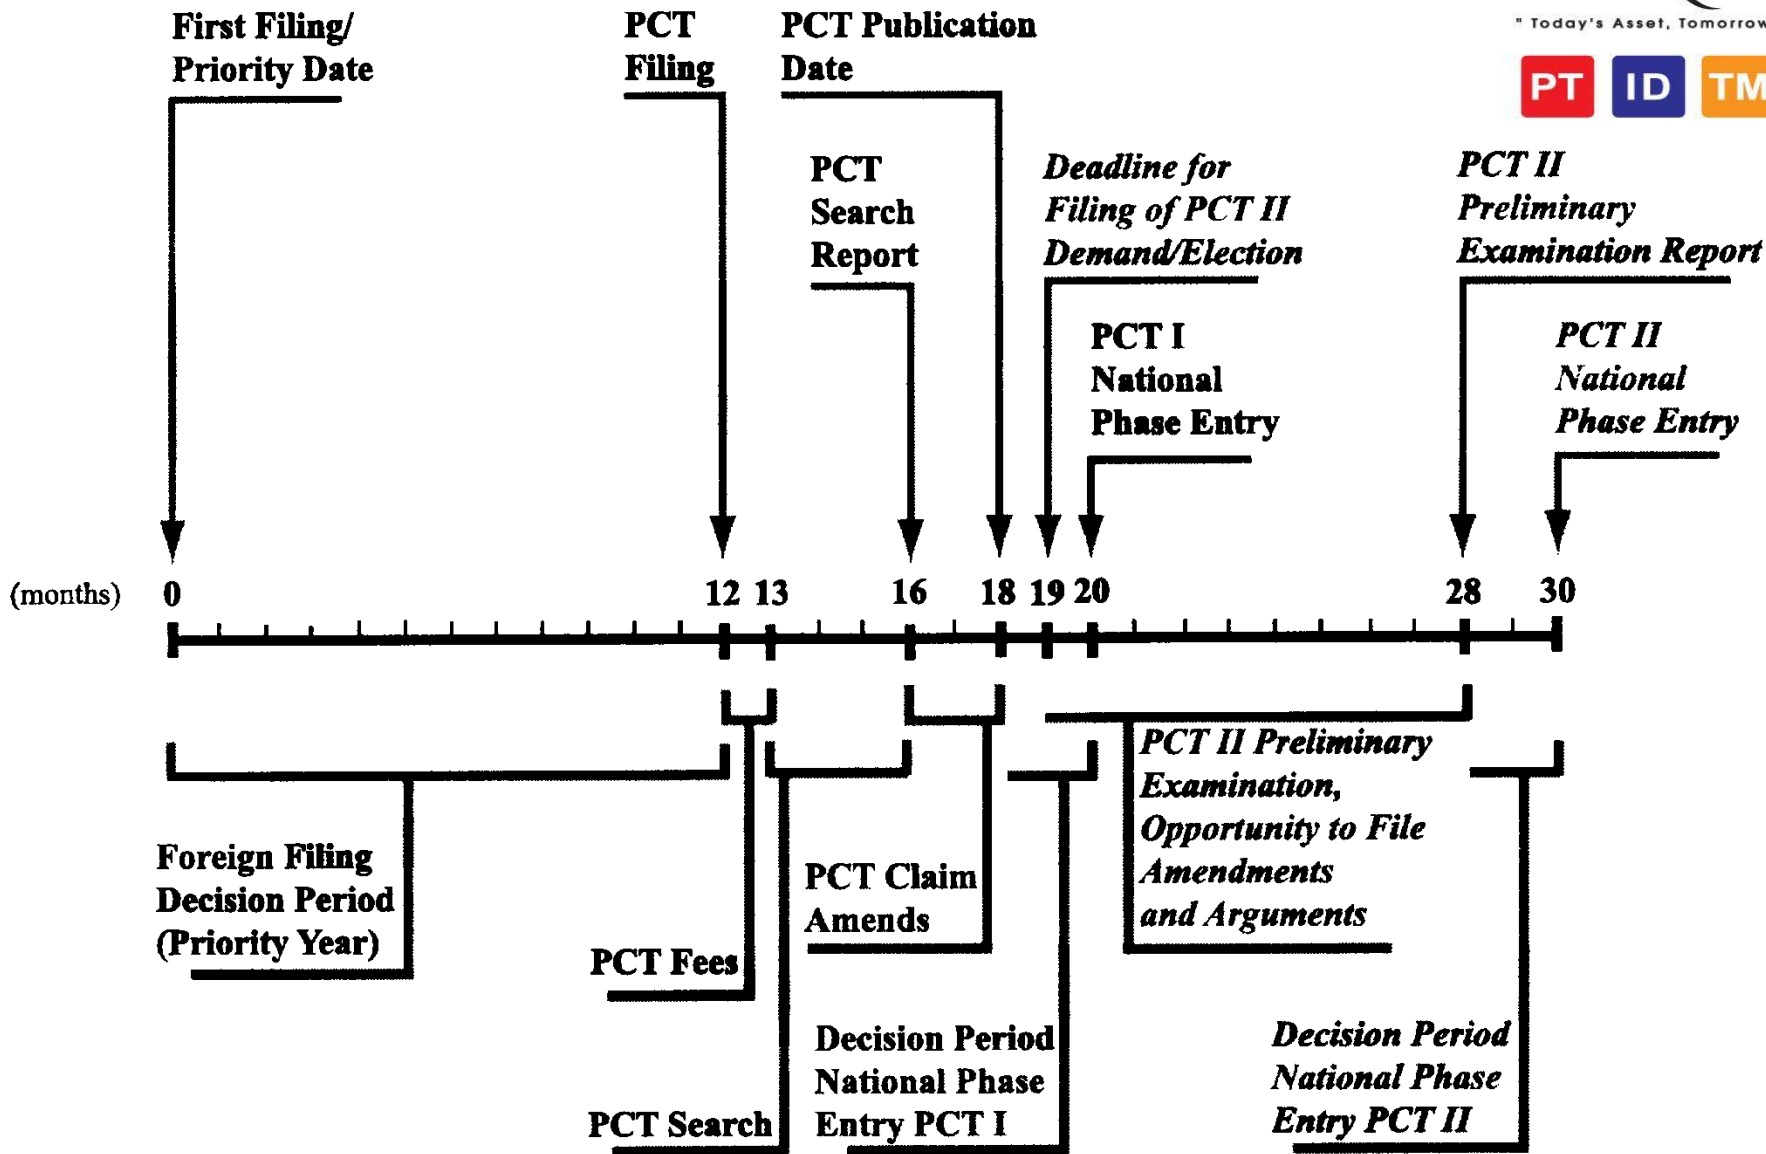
" Today's Asset, Tomorrow

PT ID TM

First Filing/ Priority Date

PCT Filing

PCT Publication Date

PCT Search Report

Deadline for Filing of PCT II Demand/Election

PCT II Preliminary Examination Report

PCT I National Phase Entry

PCT II National Phase Entry

(months) 0 12 13 16 18 19 20 28 30

Foreign Filing Decision Period (Priority Year)

PCT Fees

PCT Search

PCT Claim Amends

Decision Period National Phase Entry PCT I

PCT II Preliminary Examination, Opportunity to File Amendments and Arguments

Decision Period National Phase Entry PCT II